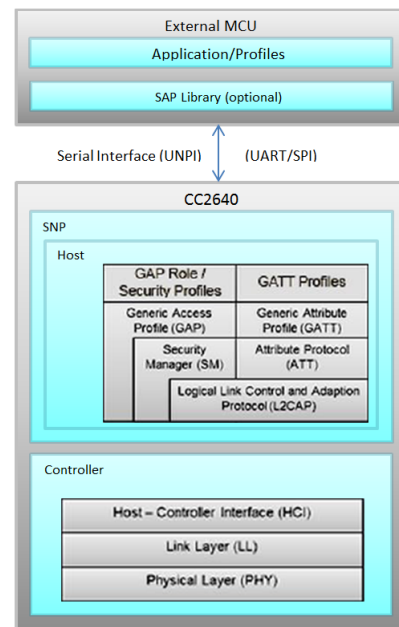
External MCU

Application/Profiles

SAP Library (optional)

Serial Interface (UNPI)

(UART/SPI)

CC2640

SNP

Host

GAP Role / Security Profiles

GATT Profiles

Generic Access Profile (GAP)

Generic Attribute Profile (GATT)

Security Manager (SM)

Attribute Protocol (ATT)

Logical Link Control and Adaption Protocol (L2CAP)

Controller

Host – Controller Interface (HCI)

Link Layer (LL)

Physical Layer (PHY)